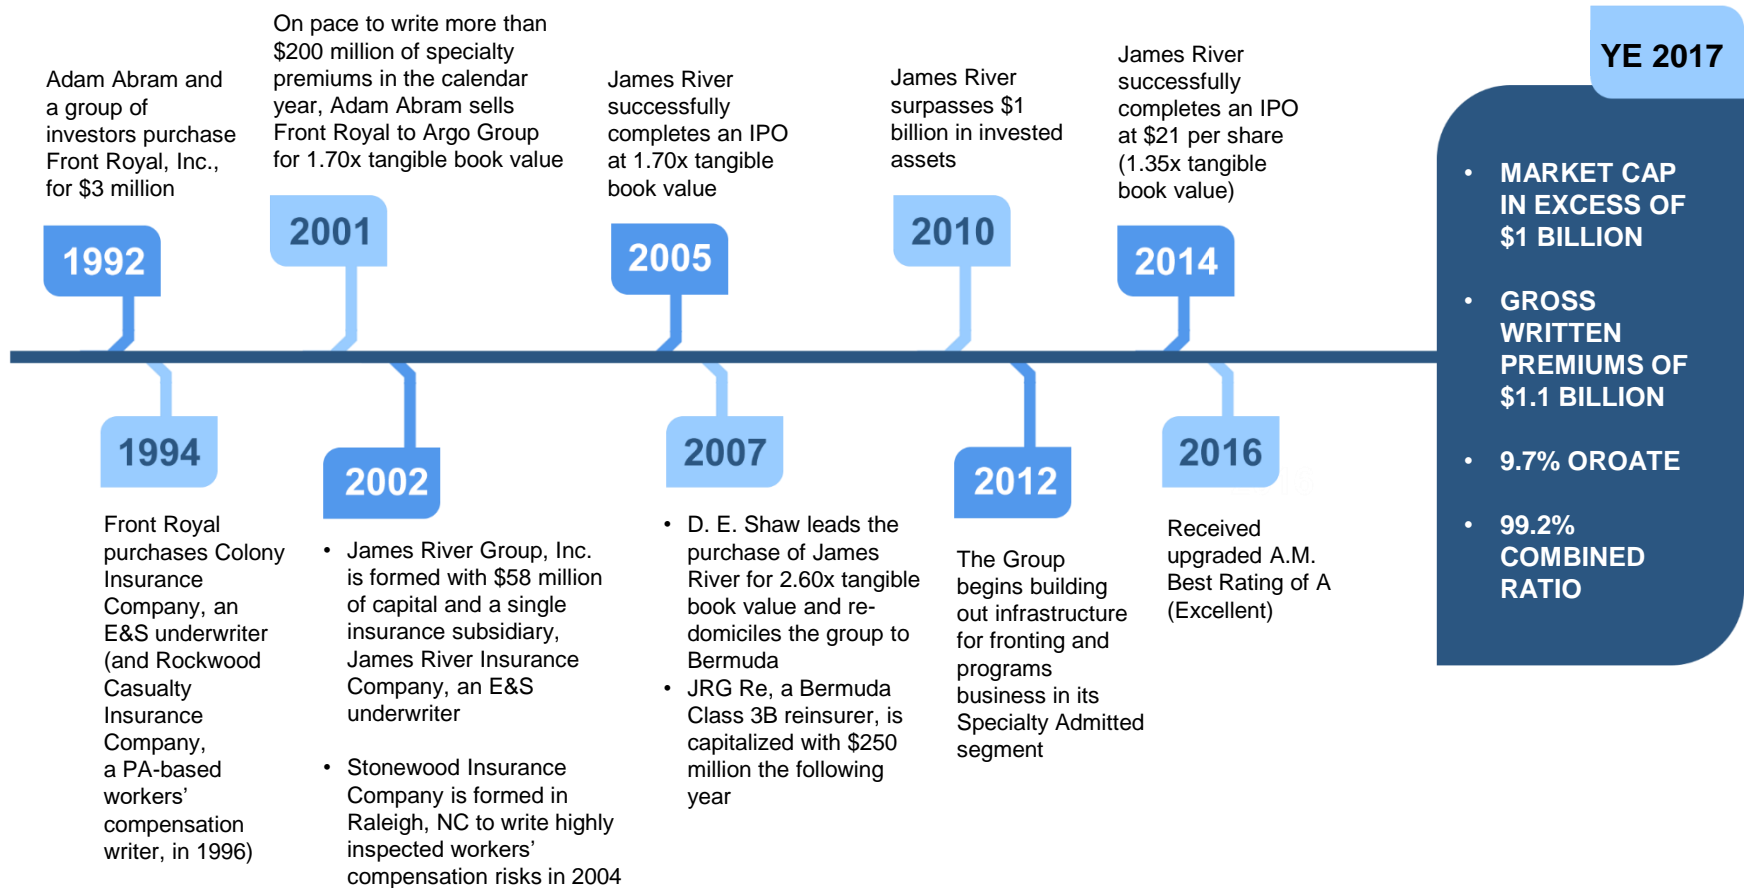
Adam Abram and a group of investors purchase Front Royal, Inc., for $3 million

1992

On pace to write more than $200 million of specialty premiums in the calendar year, Adam Abram sells Front Royal to Argo Group for 1.70x tangible book value

2001

James River successfully completes an IPO at 1.70x tangible book value

2005

James River surpasses $1 billion in invested assets

2010

James River successfully completes an IPO at $21 per share (1.35x tangible book value)

2014

YE 2017

• MARKET CAP IN EXCESS OF $1 BILLION

• GROSS WRITTEN PREMIUMS OF $1.1 BILLION

• 9.7% OROATE

• 99.2% COMBINED RATIO

1994

Front Royal purchases Colony Insurance Company, an E&S underwriter (and Rockwood Casualty Insurance Company, a PA-based workers' compensation writer, in 1996)

2002

• James River Group, Inc. is formed with $58 million of capital and a single insurance subsidiary, James River Insurance Company, an E&S underwriter

• Stonewood Insurance Company is formed in Raleigh, NC to write highly inspected workers' compensation risks in 2004

2007

• D. E. Shaw leads the purchase of James River for 2.60x tangible book value and re-domiciles the group to Bermuda

• JRG Re, a Bermuda Class 3B reinsurer, is capitalized with $250 million the following year

2012

The Group begins building out infrastructure for fronting and programs business in its Specialty Admitted segment

2016

Received upgraded A.M. Best Rating of A (Excellent)